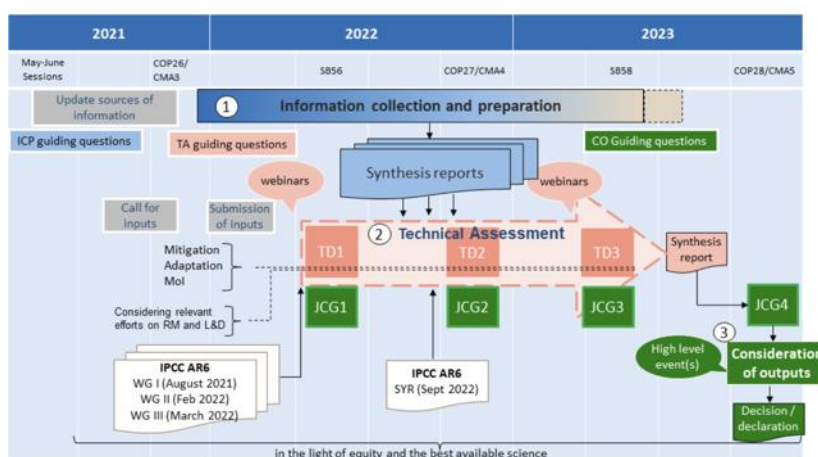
2021

2022

2023

May-June Sessions

COP26/ CMA3

SB56

COP27/CMA4

SB58

COP28/CMA5

Update sources of information

1 Information collection and preparation

ICP guiding questions

TA guiding questions

CO Guiding questions

Synthesis reports

webinars

webinars

Call for inputs

Submission of inputs

2 Technical Assessment

Mitigation
Adaptation
MoI

TD1

TD2

TD3

Synthesis report

Considering relevant efforts on RM and L&D

JCG1

JCG2

JCG3

JCG4

3

High level event(s)

Consideration of outputs

IPCC AR6
WG I (August 2021)
WG II (Feb 2022)
WG III (March 2022)

IPCC AR6
SYR (Sept 2022)

Decision / declaration

in the light of equity and the best available science